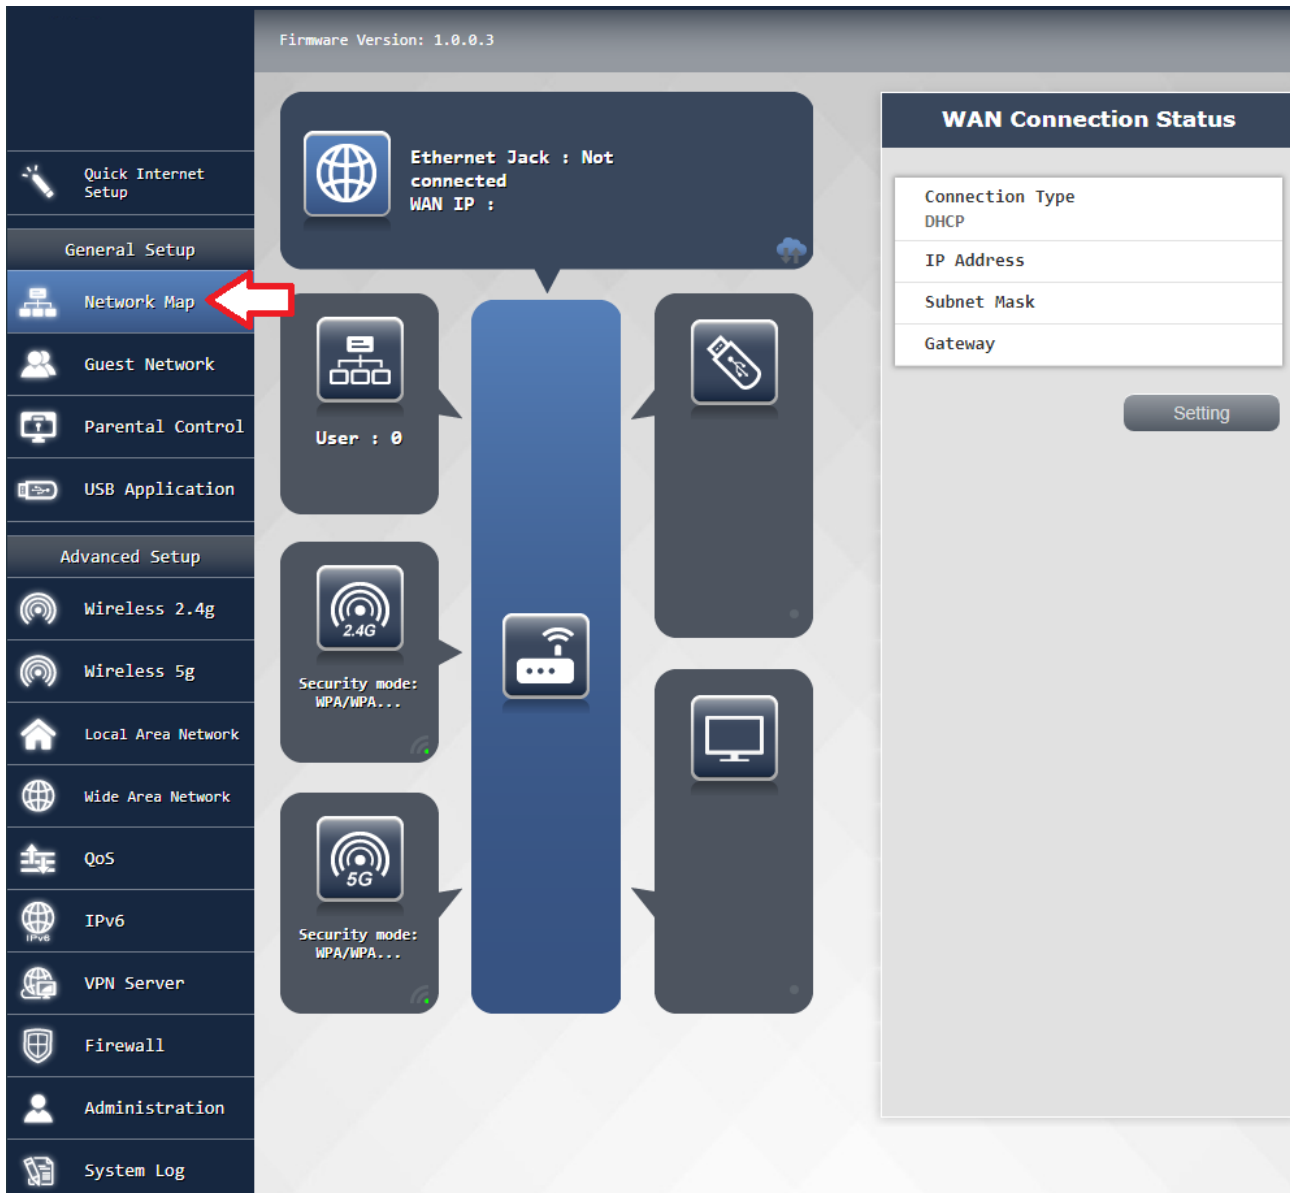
Firmware Version: 1.0.0.3

Quick Internet Setup

General Setup

Network Map

Guest Network

Parental Control

USB Application

Advanced Setup

Wireless 2.4g

Wireless 5g

Local Area Network

Wide Area Network

QoS

IPv6

VPN Server

Firewall

Administration

System Log

Ethernet Jack : Not connected
WAN IP :

User : 0

2.4G

Security mode: WPA/WPA...

5G

Security mode: WPA/WPA...

WAN Connection Status

| Connection Type DHCP |
|---|
| IP Address |
| Subnet Mask |
| Gateway |

Setting